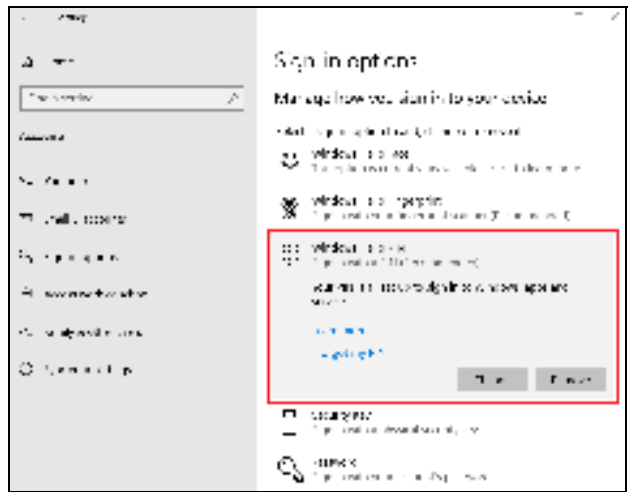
Settings

Home

Find a setting

Accounts

Your info

Email & accounts

Sign-in options

Access work or school

Sync your settings

Sign-in options

Manage how you sign in to your device

Windows Hello Face

Windows Hello Fingerprint

Windows Hello PIN

Security Key

Password

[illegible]